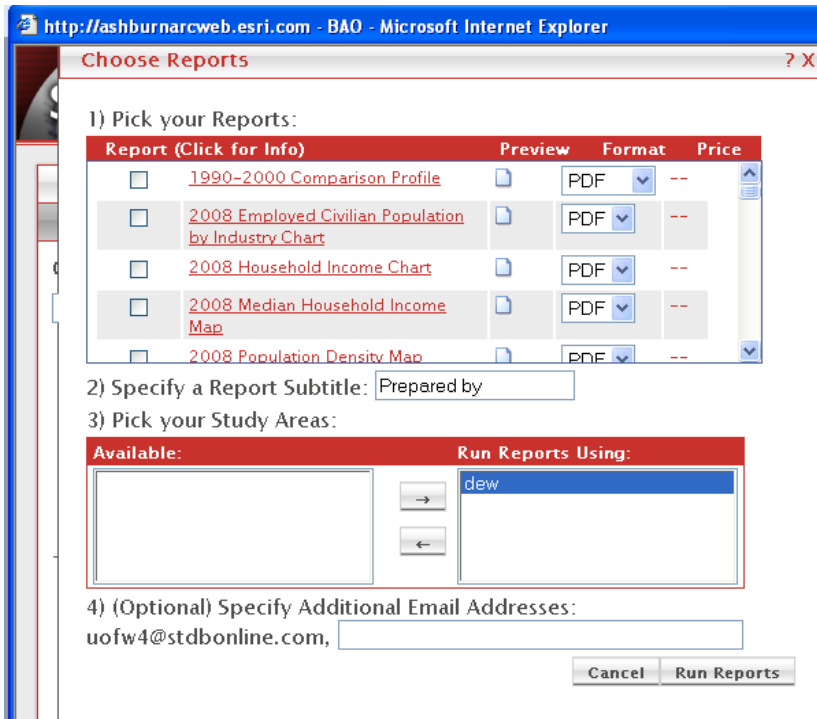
http://ashburnarcweb.esri.com - BAO - Microsoft Internet Explorer

Choose Reports

? X

1) Pick your Reports:

| Report (Click for Info) | Preview | Format | Price |
|---|---|---|---|
| 1990-2000 Comparison Profile | | PDF | -- |
| 2008 Employed Civilian Population by Industry Chart | | PDF | -- |
| 2008 Household Income Chart | | PDF | -- |
| 2008 Median Household Income Map | | PDF | -- |
| 2008 Population Density Map | | PDF | -- |

2) Specify a Report Subtitle: Prepared by

3) Pick your Study Areas:

Available:

Run Reports Using:

→

←

dew

4) (Optional) Specify Additional Email Addresses:

uofw4@stdbonline.com,

Cancel

Run Reports